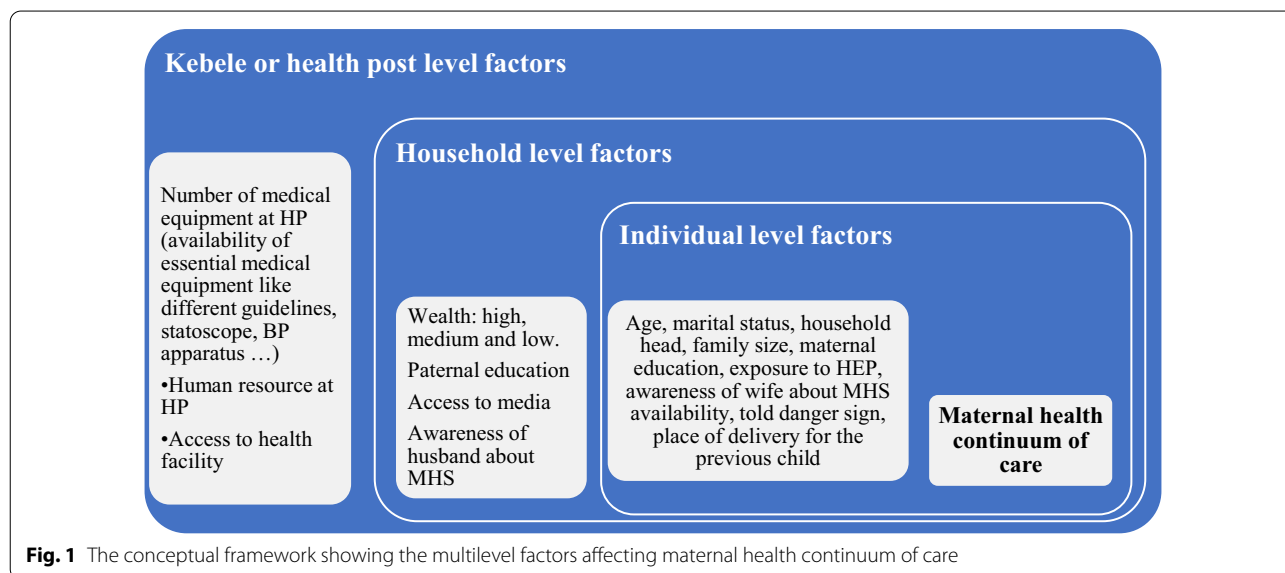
Kebele or health post level factors

Number of medical equipment at HP (availability of essential medical equipment like different guidelines, statoscope, BP apparatus …)

•Human resource at HP

•Access to health facility

Household level factors

Wealth: high, medium and low.

Paternal education

Access to media

Awareness of husband about MHS

Individual level factors

Age, marital status, household head, family size, maternal education, exposure to HEP, awareness of wife about MHS availability, told danger sign, place of delivery for the previous child

Maternal health continuum of care

Fig. 1 The conceptual framework showing the multilevel factors affecting maternal health continuum of care